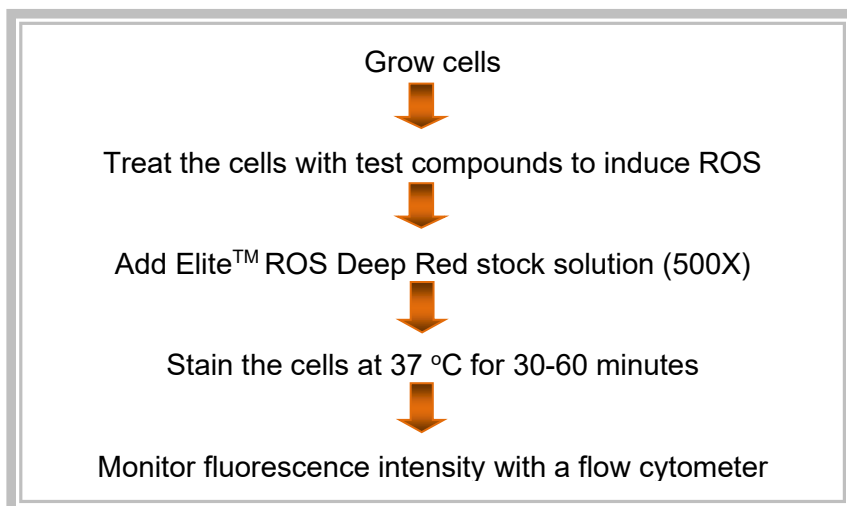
Grow cells

Treat the cells with test compounds to induce ROS

Add Elite$^{TM}$ ROS Deep Red stock solution (500X)

Stain the cells at 37 $^{o}$C for 30-60 minutes

Monitor fluorescence intensity with a flow cytometer